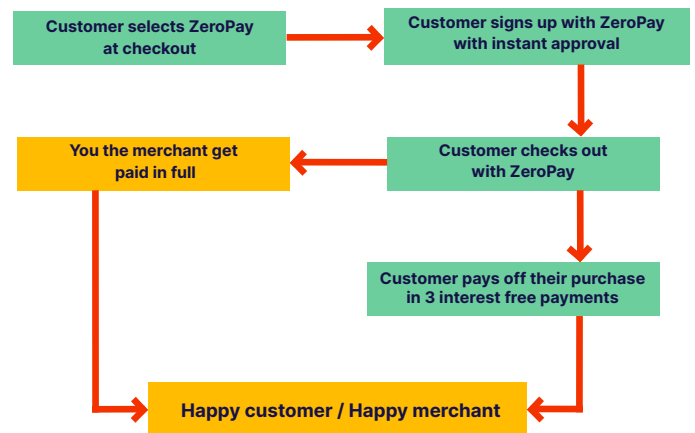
Customer selects ZeroPay at checkout

Customer signs up with ZeroPay with instant approval

Customer checks out with ZeroPay

You the merchant get paid in full

Customer pays off their purchase in 3 interest free payments

Happy customer / Happy merchant